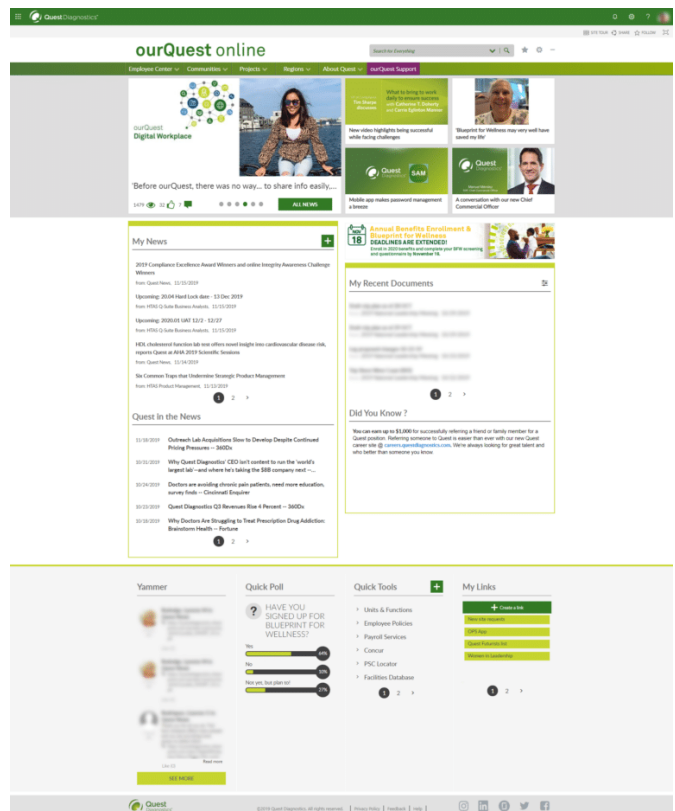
Quest Diagnostics

SITE TOUR  SHARE  FOLLOW

ourQuest online

Search Everything

Employee Center  Communities  Projects  Regions  About Quest  ourQuest Support

ourQuest Digital Workplace

'Before ourQuest, there was no way... to share info easily,...

1479  32  7

ALL NEWS

What to bring to work daily to ensure success with Catherine T. Doherty and Carrie Eglinton Manner

New video highlights being successful while facing challenges

'Blueprint for Wellness may very well have saved my life'

SAM

Mobile app makes password management a breeze

A conversation with our new Chief Commercial Officer

My News

2019 Compliance Excellence Award Winners and online Integrity Awareness Challenge Winners
from: Quest News, 11/15/2019

Upcoming: 20.04 Hard Lock date - 13 Dec 2019
from: HTAS Q Suite Business Analysts, 11/15/2019

Upcoming: 2020.01 UAT 12/2 - 12/27
from: HTAS Q Suite Business Analysts, 11/15/2019

HDL cholesterol function lab test offers novel insight into cardiovascular disease risk, reports Quest at AHA 2019 Scientific Sessions
from: Quest News, 11/14/2019

Six Common Traps that Undermine Strategic Product Management
from: HTAS Product Management, 11/12/2019

1 2 >

Quest in the News

11/18/2019 Outreach Lab Acquisitions Slow to Develop Despite Continued Pricing Pressures -- 360Dx

10/31/2019 Why Quest Diagnostics' CEO isn't content to run the 'world's largest lab'—and where he's taking the $8B company next -- ...

10/24/2019 Doctors are avoiding chronic pain patients, need more education, survey finds -- Cincinnati Enquirer

10/23/2019 Quest Diagnostics Q3 Revenues Rise 4 Percent -- 360Dx

10/10/2019 Why Doctors Are Struggling to Treat Prescription Drug Addiction: Brainstorm Health -- Fortune

1 2 >

NOV 18

Annual Benefits Enrollment & Blueprint for Wellness DEADLINES ARE EXTENDED!
Enroll in 2020 benefits and complete your BFW screening and questionnaire by November 18.

My Recent Documents

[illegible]

1 2 >

Did You Know ?

You can earn up to $1,000 for successfully referring a friend or family member for a Quest position. Referring someone to Quest is easier than ever with our new Quest career site @ careers.questdiagnostics.com. We're always looking for great talent and who better than someone you know.

Yammer

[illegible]

SEE MORE

Quick Poll

HAVE YOU SIGNED UP FOR BLUEPRINT FOR WELLNESS?

Yes 69%
No 30%
Not yet, but plan to! 27%

Quick Tools

Units & Functions
Employee Policies
Payroll Services
Concur
PSC Locator
Facilities Database

1 2 >

My Links

Create a link
New site requests
OPS App
Quest Futurists list
Women in Leadership

1 2 >

Quest Diagnostics

©2019 Quest Diagnostics. All rights reserved. | Privacy Policy | Feedback | Help